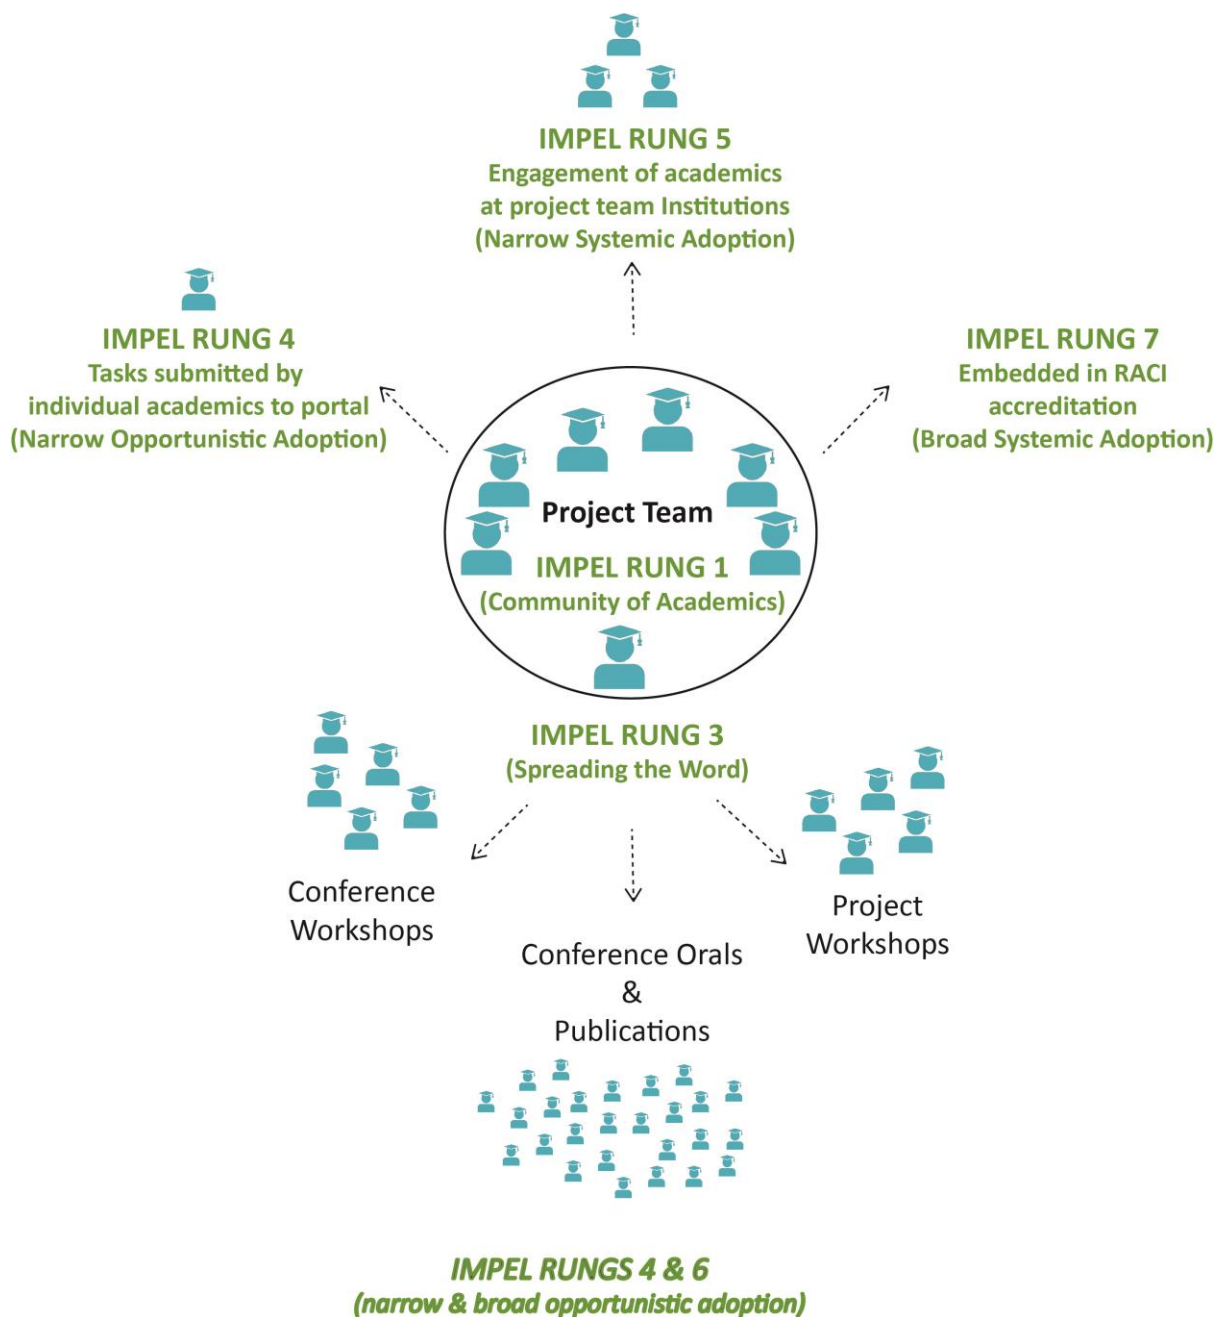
IMPEL RUNG 5
Engagement of academics at project team Institutions
(Narrow Systemic Adoption)

IMPEL RUNG 4
Tasks submitted by individual academics to portal
(Narrow Opportunistic Adoption)

IMPEL RUNG 7
Embedded in RACI accreditation
(Broad Systemic Adoption)

Project Team
IMPEL RUNG 1
(Community of Academics)

IMPEL RUNG 3
(Spreading the Word)

Conference Workshops

Project Workshops

Conference Orals
&
Publications

IMPEL RUNGS 4 & 6
(narrow & broad opportunistic adoption)